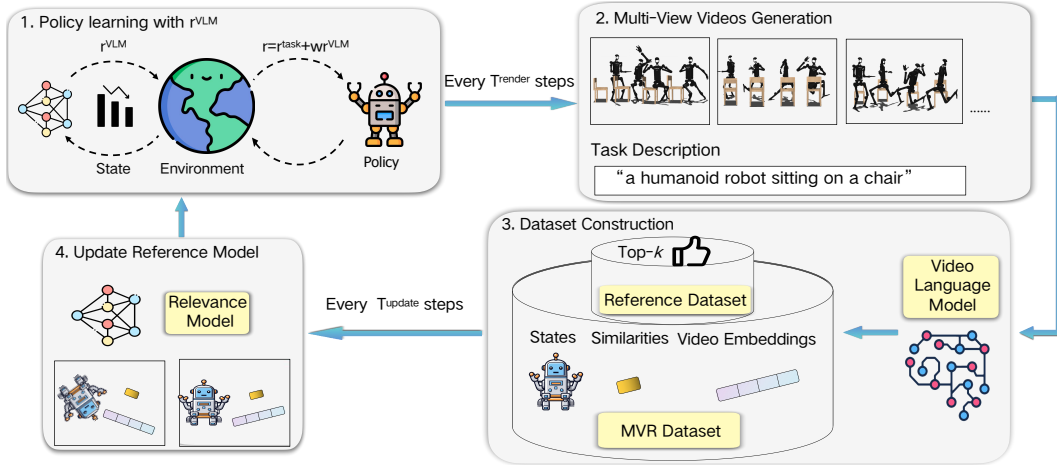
1. Policy learning with $r^{VLM}$

$r^{VLM}$

$r=r^{task}+wr^{VLM}$

State

Environment

Policy

Every $T^{render}$ steps

2. Multi-View Videos Generation

......

Task Description

"a humanoid robot sitting on a chair"

3. Dataset Construction

Top-$k$

Reference Dataset

States Similarities Video Embeddings

MVR Dataset

Video Language Model

4. Update Reference Model

Relevance Model

Every $T^{update}$ steps